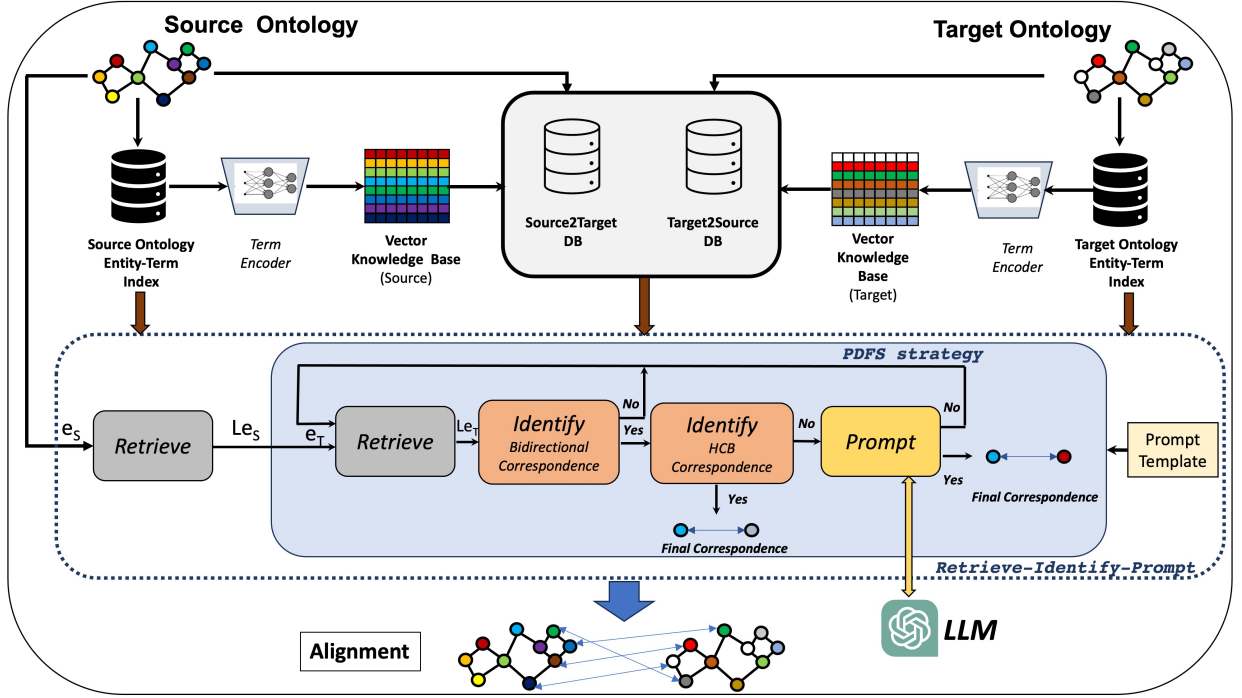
Source Ontology

Target Ontology

Source Ontology Entity-Term Index

Term Encoder

Vector Knowledge Base (Source)

Source2Target DB

Target2Source DB

Vector Knowledge Base (Target)

Term Encoder

Target Ontology Entity-Term Index

PDFS strategy

$e_S$

Retrieve

$Le_S$

$e_T$

Retrieve

$Le_T$

Identify Bidirectional Correspondence

No

Yes

Identify HCB Correspondence

No

Yes

Final Correspondence

Prompt

No

Yes

Final Correspondence

Prompt Template

Retrieve-Identify-Prompt

Alignment

LLM